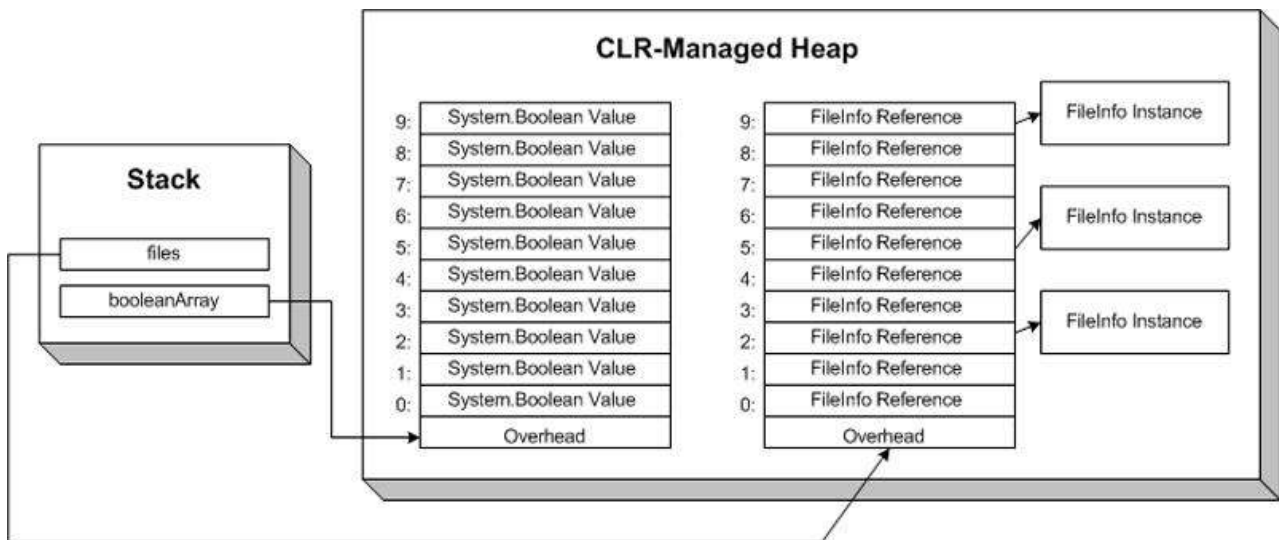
CLR-Managed Heap

Stack

files

booleanArray

| | |
|---|---|
| 9: | System.Boolean Value |
| 8: | System.Boolean Value |
| 7: | System.Boolean Value |
| 6: | System.Boolean Value |
| 5: | System.Boolean Value |
| 4: | System.Boolean Value |
| 3: | System.Boolean Value |
| 2: | System.Boolean Value |
| 1: | System.Boolean Value |
| 0: | System.Boolean Value |
| | Overhead |

| | |
|---|---|
| 9: | FileInfo Reference |
| 8: | FileInfo Reference |
| 7: | FileInfo Reference |
| 6: | FileInfo Reference |
| 5: | FileInfo Reference |
| 4: | FileInfo Reference |
| 3: | FileInfo Reference |
| 2: | FileInfo Reference |
| 1: | FileInfo Reference |
| 0: | FileInfo Reference |
| | Overhead |

FileInfo Instance

FileInfo Instance

FileInfo Instance